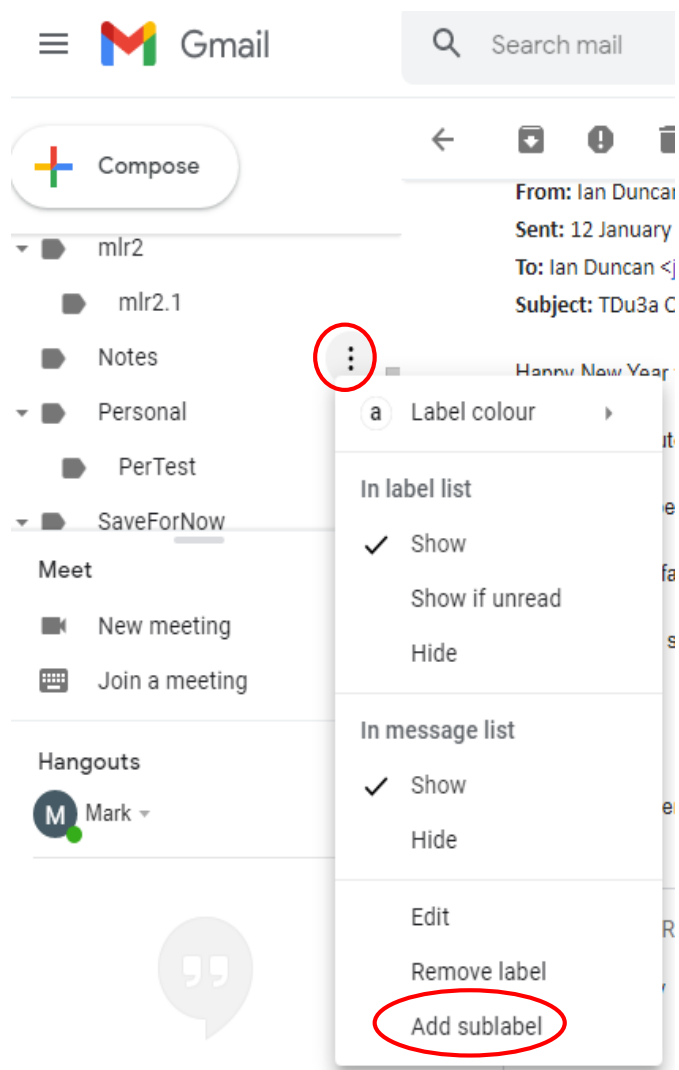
Gmail

Search mail

Compose

mlr2

mlr2.1

Notes

Personal

PerTest

SaveForNow

Meet

New meeting

Join a meeting

Hangouts

M Mark

From: Ian Duncan

Sent: 12 January

To: Ian Duncan <j

Subject: TDu3a C

Happy New Year

a Label colour

In label list

Show

Show if unread

Hide

In message list

Show

Hide

Edit

Remove label

Add sublabel